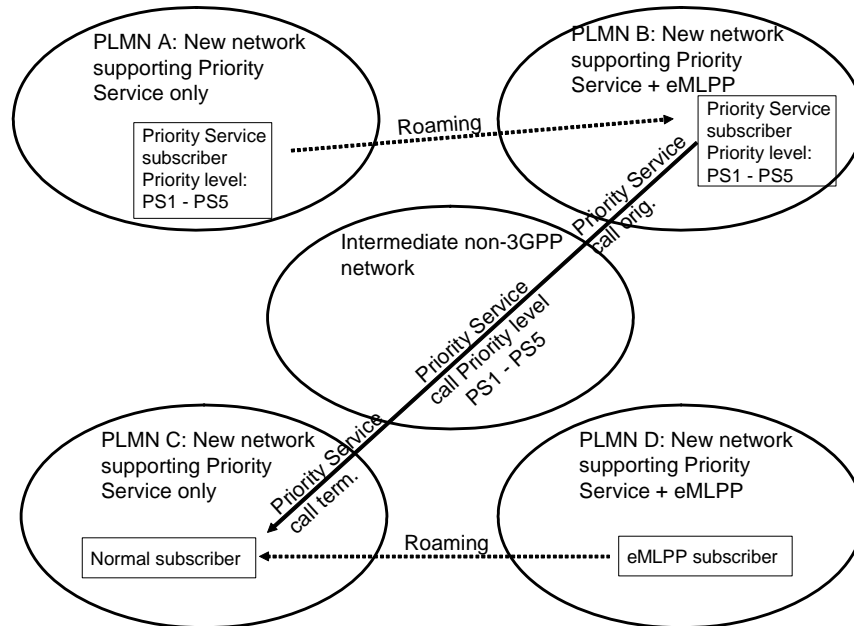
PLMN A: New network supporting Priority Service only

Priority Service subscriber Priority level: PS1 - PS5

Roaming

PLMN B: New network supporting Priority Service + eMLPP

Priority Service subscriber Priority level: PS1 - PS5

Priority Service call orig.

Intermediate non-3GPP network

Priority Service call Priority level PS1 - PS5

Priority Service call term.

PLMN C: New network supporting Priority Service only

Normal subscriber

Roaming

PLMN D: New network supporting Priority Service + eMLPP

eMLPP subscriber